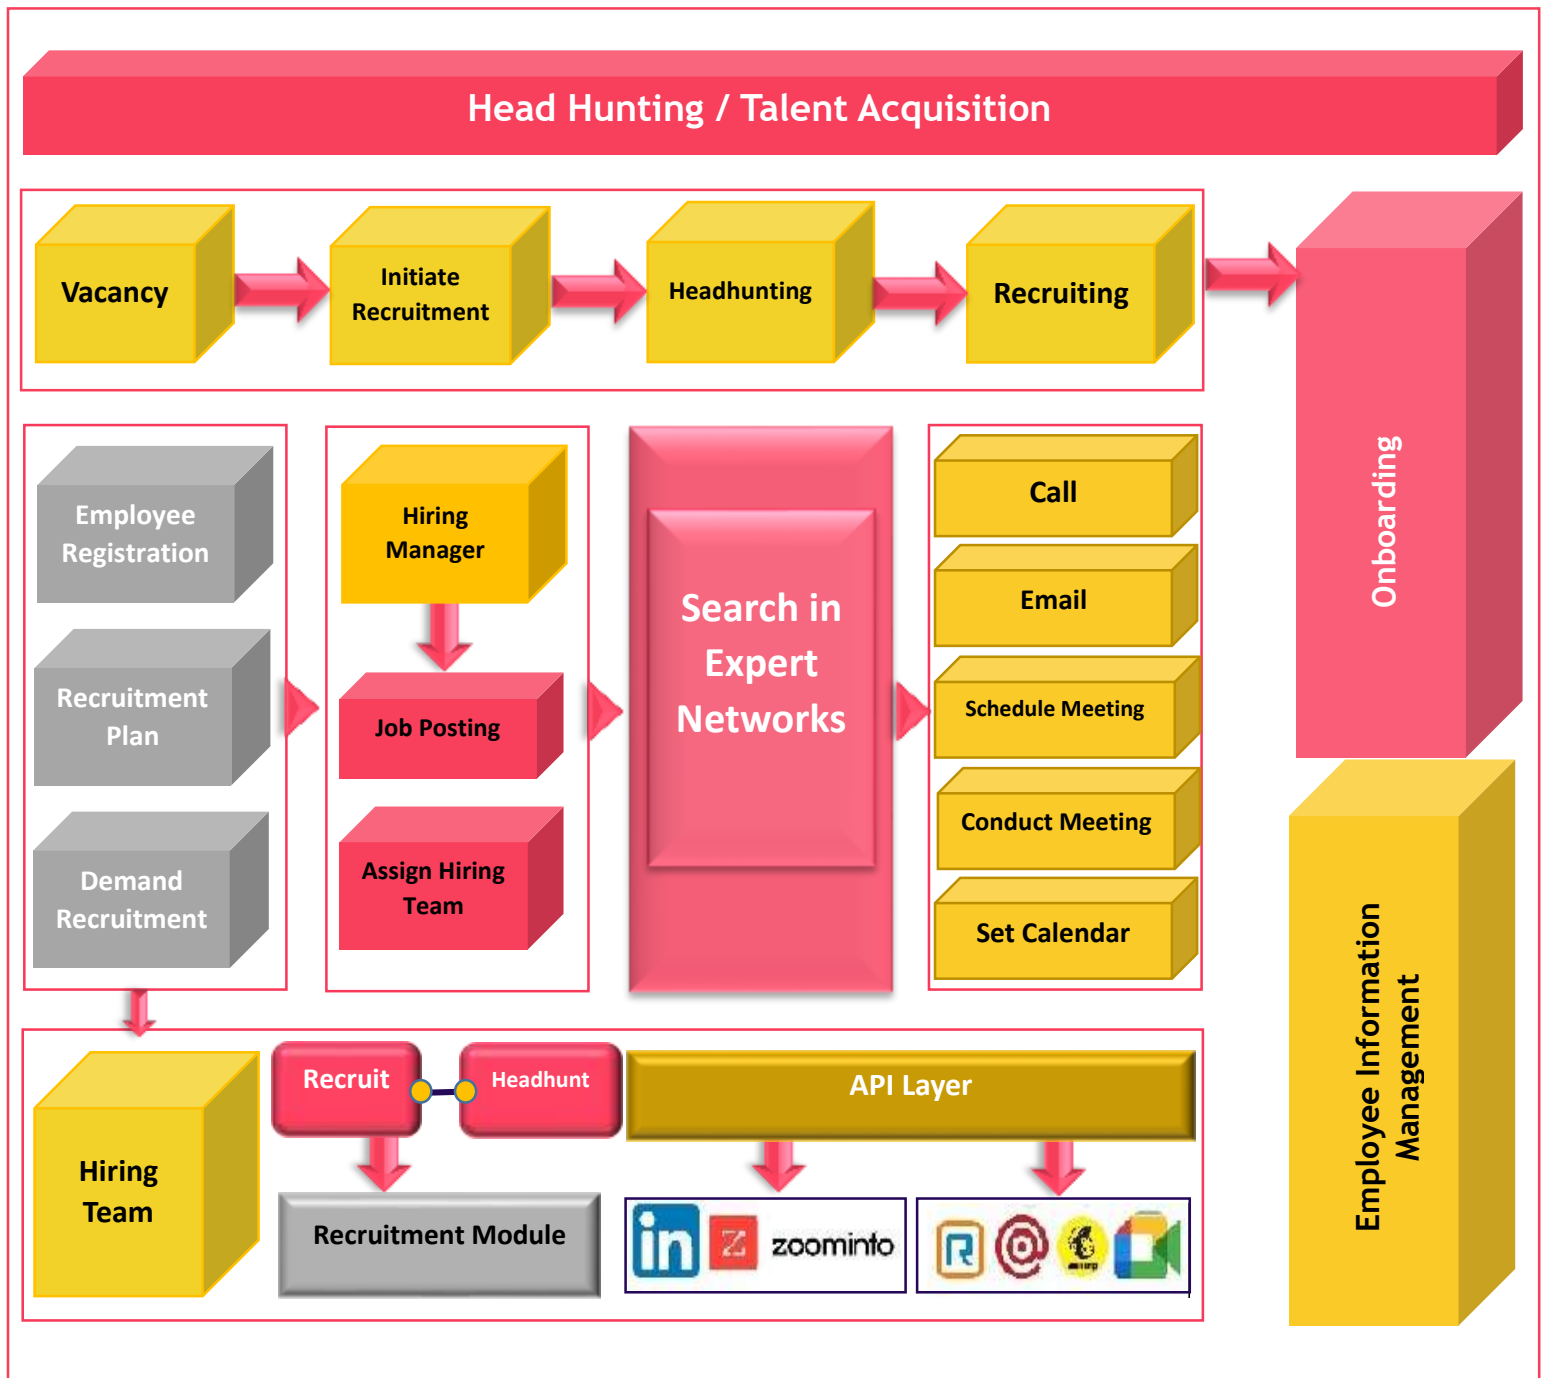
Head Hunting / Talent Acquisition

Vacancy

Initiate Recruitment

Headhunting

Recruiting

Onboarding

Employee Registration

Recruitment Plan

Demand Recruitment

Hiring Manager

Job Posting

Assign Hiring Team

Search in Expert Networks

Call

Email

Schedule Meeting

Conduct Meeting

Set Calendar

Employee Information Management

Hiring Team

Recruit

Headhunt

API Layer

Recruitment Module

in

zoominfo